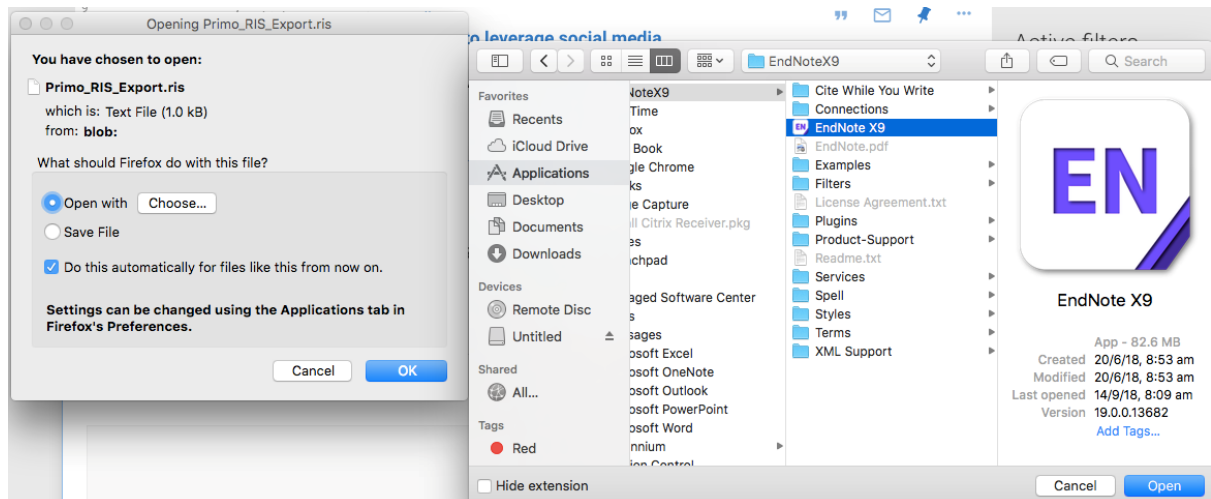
Opening Primo_RIS_Export.ris

You have chosen to open:

Primo_RIS_Export.ris

which is: Text File (1.0 kB)

from: blob:

What should Firefox do with this file?

Open with Choose...

Save File

Do this automatically for files like this from now on.

Settings can be changed using the Applications tab in Firefox's Preferences.

Cancel OK

to leverage social media

Active filters

EndNoteX9

Search

Favorites

Recents

iCloud Drive

Applications

Desktop

Documents

Downloads

Devices

Remote Disc

Untitled

Shared

All...

Tags

Red

NoteX9

Time

ox

Book

gle Chrome

ks

e Capture

ll Citrix Receiver.pkg

es

chpad

aged Software Center

s

sages

osoft Excel

osoft OneNote

osoft Outlook

osoft PowerPoint

osoft Word

nnium

Cite While You Write

Connections

EndNote X9

EndNote.pdf

Examples

Filters

License Agreement.txt

Plugins

Product-Support

Readme.txt

Services

Spell

Styles

Terms

XML Support

EN

EndNote X9

App - 82.6 MB

Created 20/6/18, 8:53 am

Modified 20/6/18, 8:53 am

Last opened 14/9/18, 8:09 am

Version 19.0.0.13682

Add Tags...

Hide extension

Cancel Open